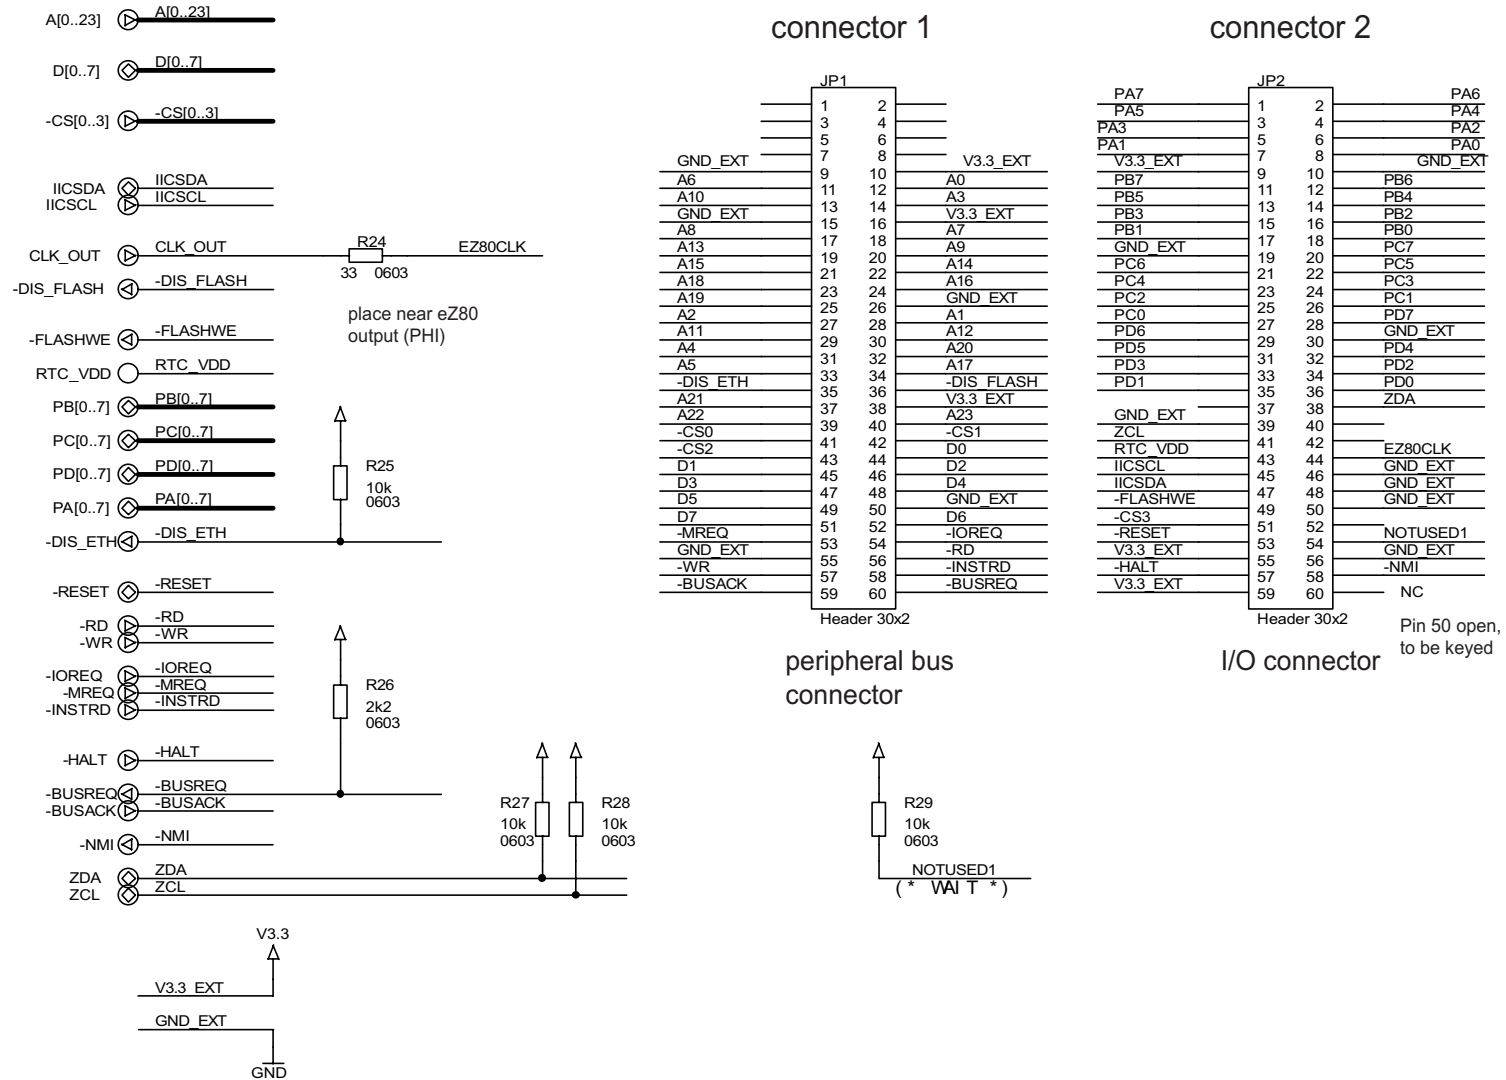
A[0..23] A[0..23]
D[0..7] D[0..7]
-CS[0..3] -CS[0..3]
IICSDA IICSDA
IICSCL IICSCL
CLK_OUT CLK_OUT
R24
33 0603
EZ80CLK
-DIS_FLASH -DIS_FLASH
place near eZ80 output (PHI)
-FLASHWE -FLASHWE
RTC_VDD RTC_VDD
PB[0..7] PB[0..7]
PC[0..7] PC[0..7]
PD[0..7] PD[0..7]
PA[0..7] PA[0..7]
R25
10k
0603
-DIS_ETH -DIS_ETH
-RESET -RESET
-RD -RD
-WR -WR
-IOREQ -IOREQ
-MREQ -MREQ
-INSTRD -INSTRD
R26
2k2
0603
-HALT -HALT
-BUSREQ -BUSREQ
-BUSACK -BUSACK
-NMI -NMI
ZDA ZDA
ZCL ZCL
R27
10k
0603
R28
10k
0603
V3.3
V3.3_EXT
GND_EXT
GND

connector 1

JP1

| | | | |
|---|---|---|---|
| | 1 | 2 | |
| | 3 | 4 | |
| | 5 | 6 | |
| GND_EXT | 7 | 8 | V3.3_EXT |
| A6 | 9 | 10 | A0 |
| A10 | 11 | 12 | A3 |
| GND_EXT | 13 | 14 | V3.3_EXT |
| A8 | 15 | 16 | A7 |
| A13 | 17 | 18 | A9 |
| A15 | 19 | 20 | A14 |
| A18 | 21 | 22 | A16 |
| A19 | 23 | 24 | GND_EXT |
| A2 | 25 | 26 | A1 |
| A11 | 27 | 28 | A12 |
| A4 | 29 | 30 | A20 |
| A5 | 31 | 32 | A17 |
| -DIS_ETH | 33 | 34 | -DIS_FLASH |
| A21 | 35 | 36 | V3.3_EXT |
| A22 | 37 | 38 | A23 |
| -CS0 | 39 | 40 | -CS1 |
| -CS2 | 41 | 42 | D0 |
| D1 | 43 | 44 | D2 |
| D3 | 45 | 46 | D4 |
| D5 | 47 | 48 | GND_EXT |
| D7 | 49 | 50 | D6 |
| -MREQ | 51 | 52 | -IOREQ |
| GND_EXT | 53 | 54 | -RD |
| -WR | 55 | 56 | -INSTRD |
| -BUSACK | 57 | 58 | -BUSREQ |
| | 59 | 60 | |

Header 30x2

peripheral bus connector

R29
10k
0603
NOTUSED1
(* WAIT *)

connector 2

JP2

| | | | |
|---|---|---|---|
| PA7 | 1 | 2 | PA6 |
| PA5 | 3 | 4 | PA4 |
| PA3 | 5 | 6 | PA2 |
| PA1 | 7 | 8 | PA0 |
| V3.3_EXT | 9 | 10 | GND_EXT |
| PB7 | 11 | 12 | PB6 |
| PB5 | 13 | 14 | PB4 |
| PB3 | 15 | 16 | PB2 |
| PB1 | 17 | 18 | PB0 |
| GND_EXT | 19 | 20 | PC7 |
| PC6 | 21 | 22 | PC5 |
| PC4 | 23 | 24 | PC3 |
| PC2 | 25 | 26 | PC1 |
| PC0 | 27 | 28 | PD7 |
| PD6 | 29 | 30 | GND_EXT |
| PD5 | 31 | 32 | PD4 |
| PD3 | 33 | 34 | PD2 |
| PD1 | 35 | 36 | PD0 |
| | 37 | 38 | ZDA |
| GND_EXT | 39 | 40 | |
| ZCL | 41 | 42 | |
| RTC_VDD | 43 | 44 | EZ80CLK |
| IICSCL | 45 | 46 | GND_EXT |
| IICSDA | 47 | 48 | GND_EXT |
| -FLASHWE | 49 | 50 | GND_EXT |
| -CS3 | 51 | 52 | |
| -RESET | 53 | 54 | NOTUSED1 |
| V3.3_EXT | 55 | 56 | GND_EXT |
| -HALT | 57 | 58 | -NMI |
| V3.3_EXT | 59 | 60 | NC |

Header 30x2

Pin 50 open, to be keyed

I/O connector